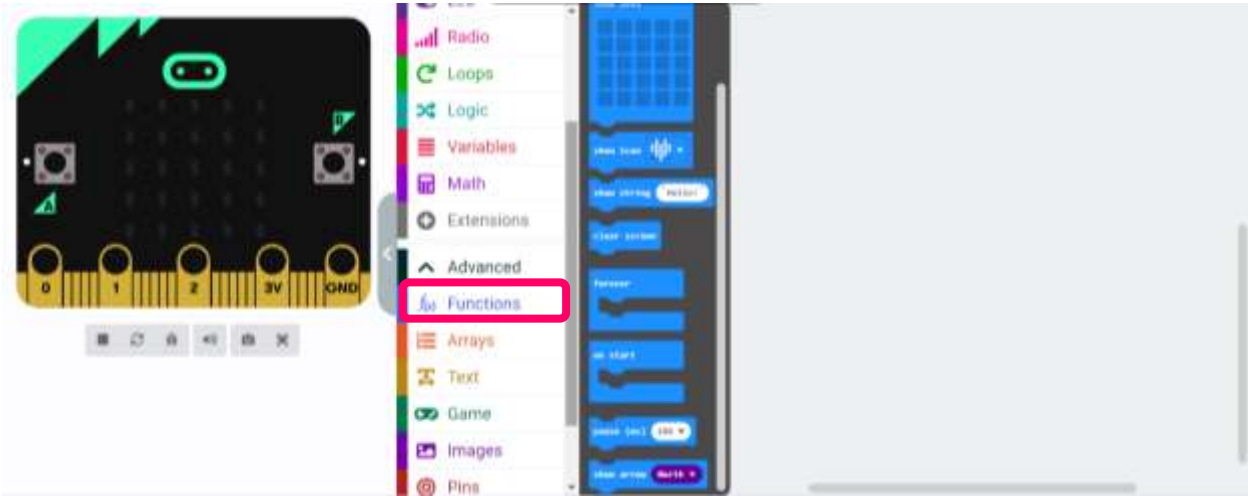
B

A

0 1 2 3V GND

Radio
Loops
Logic
Variables
Math
Extensions
Advanced
Functions
Arrays
Text
Game
Images
Pins

show icon
show string Hello!
clear screen
forever
on start
pause (ms) 100
show arrow North